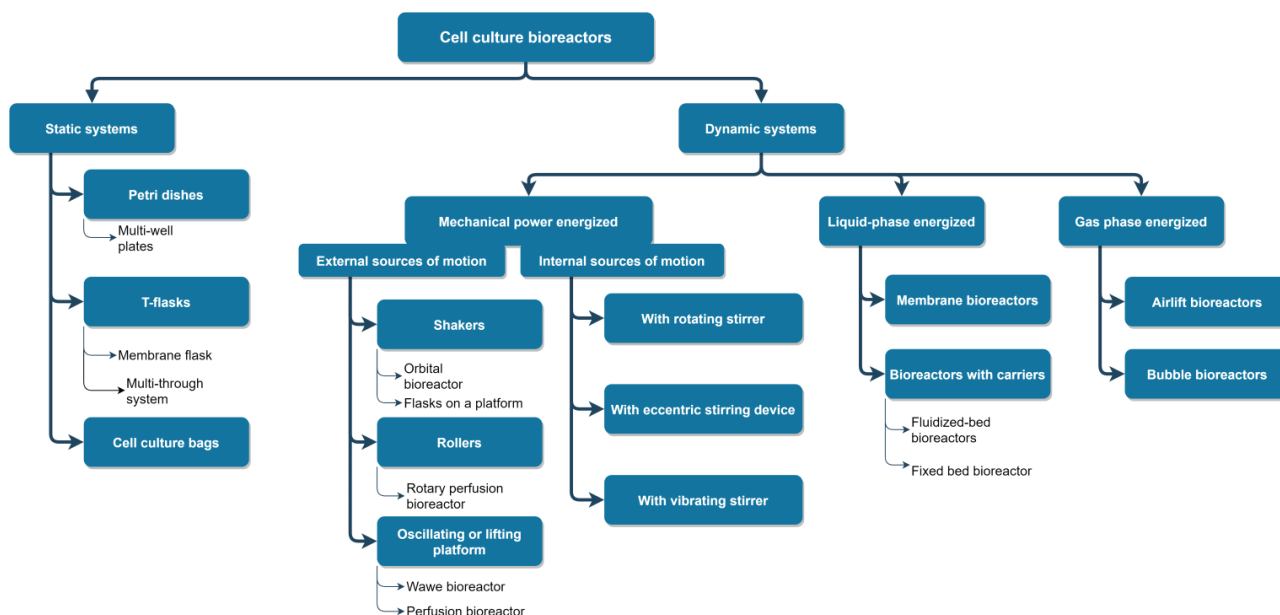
Cell culture bioreactors

Static systems

Petri dishes

Multi-well plates

T-flasks

Membrane flask

Multi-through system

Cell culture bags

Dynamic systems

Mechanical power energized

External sources of motion

Shakers

Orbital bioreactor

Flasks on a platform

Rollers

Rotary perfusion bioreactor

Oscillating or lifting platform

Wawe bioreactor

Perfusion bioreactor

Internal sources of motion

With rotating stirrer

With eccentric stirring device

With vibrating stirrer

Liquid-phase energized

Membrane bioreactors

Bioreactors with carriers

Fluidized-bed bioreactors

Fixed bed bioreactor

Gas phase energized

Airlift bioreactors

Bubble bioreactors